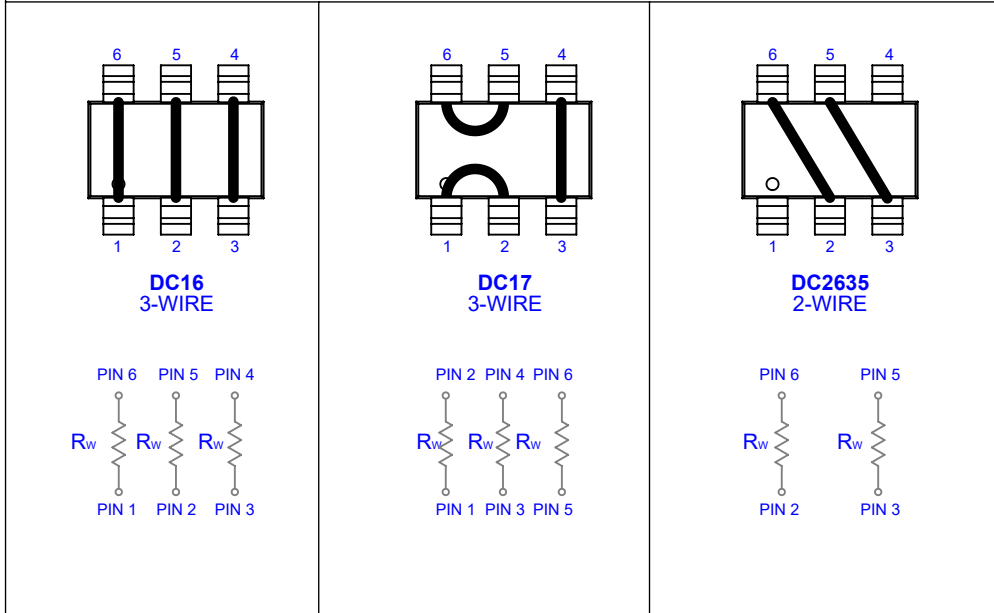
6 5 4
1 2 3
**DC16**
3-WIRE

PIN 6 PIN 5 PIN 4
$R_W$ $R_W$ $R_W$
PIN 1 PIN 2 PIN 3

6 5 4
1 2 3
**DC17**
3-WIRE

PIN 2 PIN 4 PIN 6
$R_W$ $R_W$ $R_W$
PIN 1 PIN 3 PIN 5

6 5 4
1 2 3
**DC2635**
2-WIRE

PIN 6 PIN 5
$R_W$ $R_W$
PIN 2 PIN 3